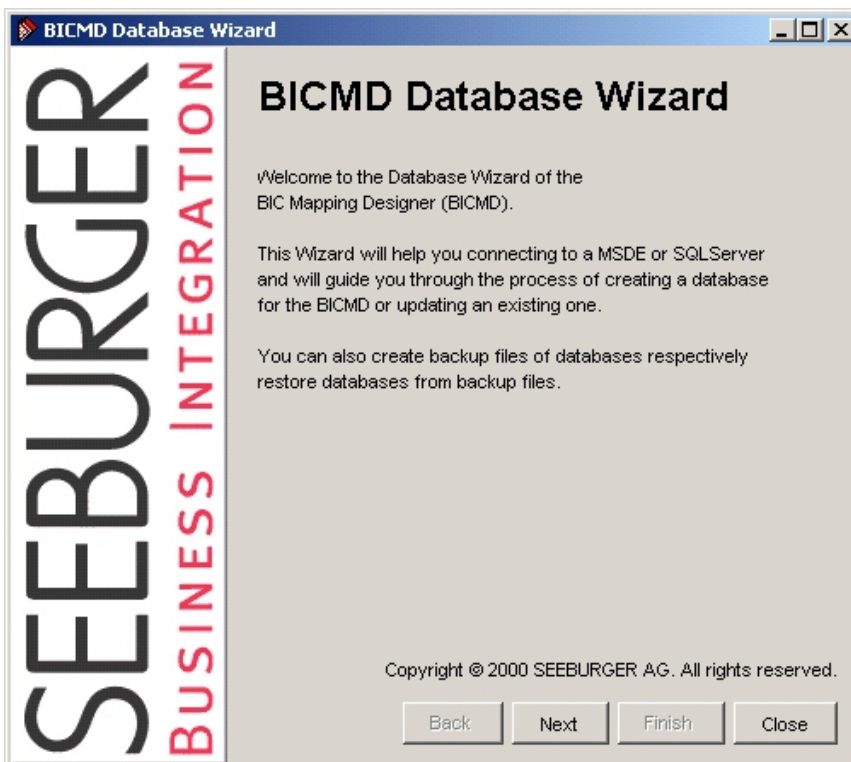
BICMD Database Wizard

SEEBURGER
BUSINESS INTEGRATION

BICMD Database Wizard

Welcome to the Database Wizard of the BIC Mapping Designer (BICMD).

This Wizard will help you connecting to a MSDE or SQLServer and will guide you through the process of creating a database for the BICMD or updating an existing one.

You can also create backup files of databases respectively restore databases from backup files.

Copyright © 2000 SEEBURGER AG. All rights reserved.

Back Next Finish Close